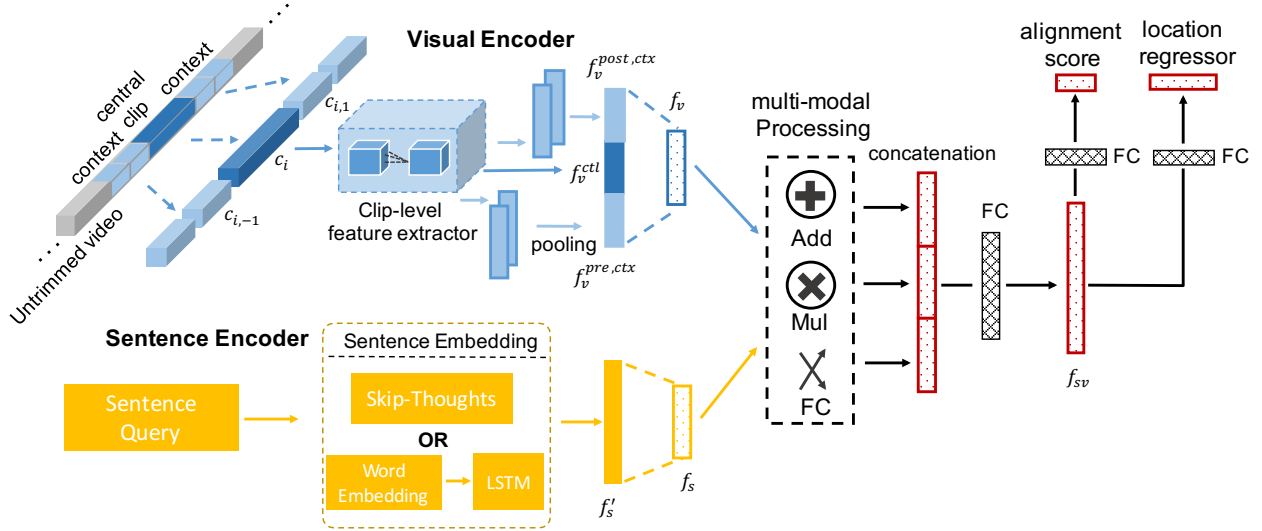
central
context clip context
Untrimmed video
$c_{i,1}$
$c_i$
$c_{i,-1}$
Visual Encoder
Clip-level feature extractor
$f_v^{post,ctx}$
$f_v^{ctl}$
$f_v^{pre,ctx}$
pooling
$f_v$
multi-modal Processing
Add
Mul
FC
concatenation
FC
alignment score
location regressor
FC
FC
$f_{sv}$
Sentence Encoder
Sentence Embedding
Sentence Query
Skip-Thoughts
OR
Word Embedding
LSTM
$f_s'$
$f_s$